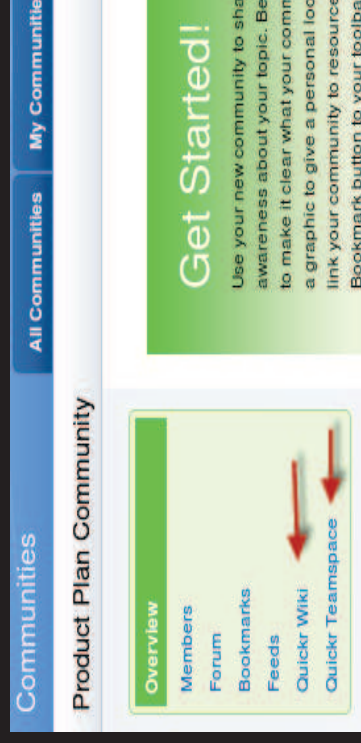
Communities

All Communities

My Communitie

Product Plan Community

Overview

Members

Forum

Bookmarks

Feeds

Quickr Wiki

Quickr Teamspace

Get Started!

Use your new community to sha
awareness about your topic. Be
to make it clear what your comm
a graphic to give a personal loo
link your community to resource
Bookmark button to your toolb